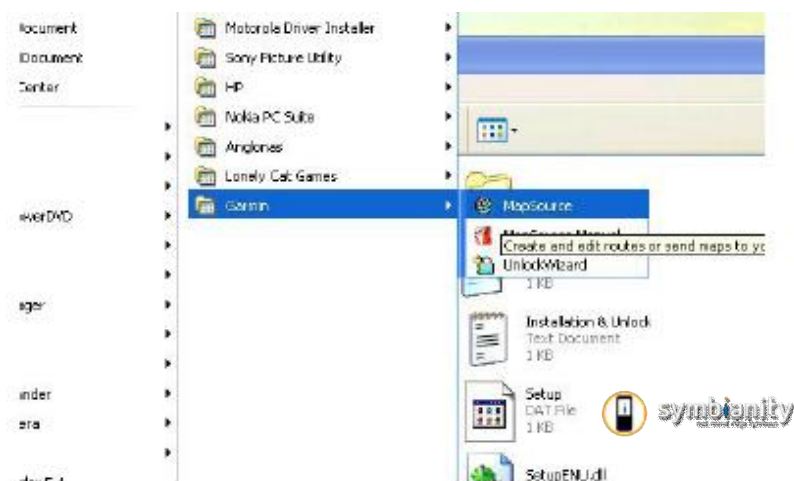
Document
Document
Center

werDVD

ager

ander
era

Motorola Driver Installer
Sony Picture Utility
HP
Nokia PC Suite
Anglonas
Lonely Cat Games
Garmin

MapSource
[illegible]
Create and edit routes or send maps to yo
UnlockWizard
1 KB

Installation & Unlock
Text Document
1 KB

Setup
DAT File
1 KB

SetupENU.dll

symbianity